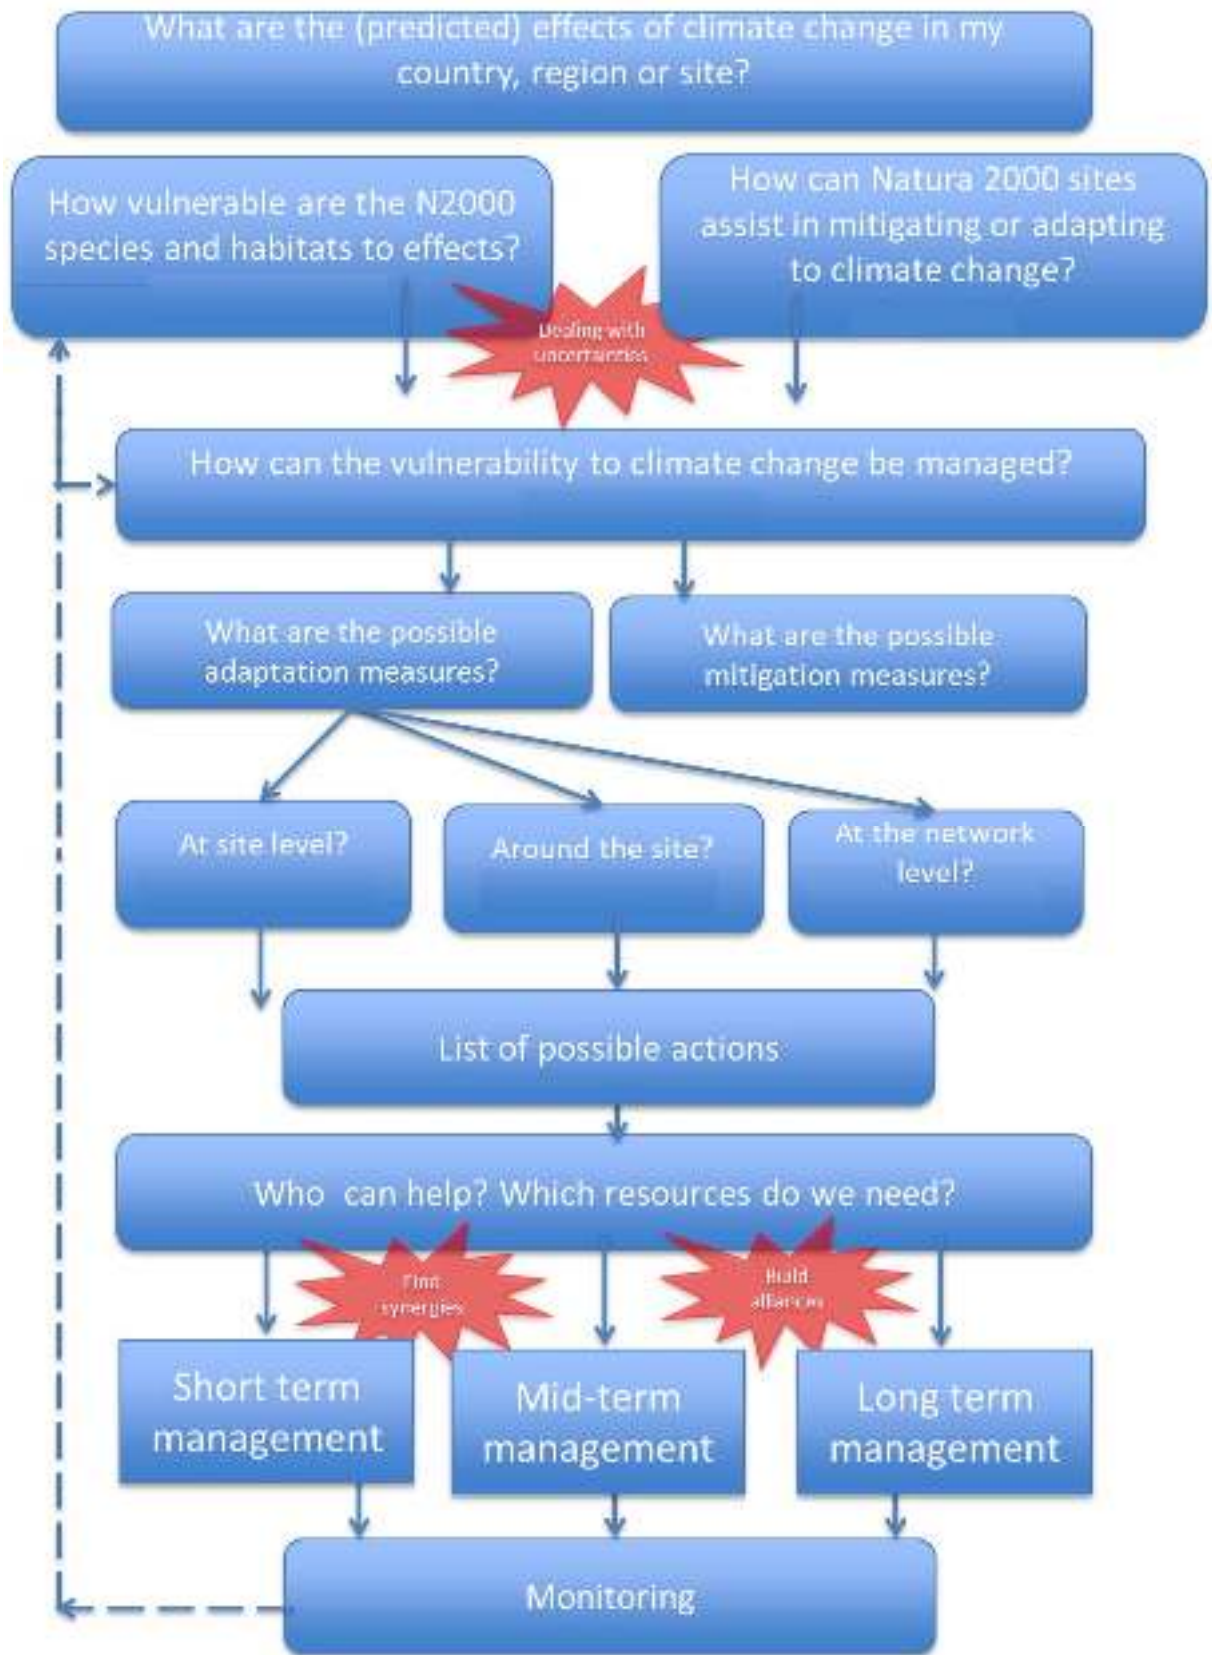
What are the (predicted) effects of climate change in my country, region or site?

How vulnerable are the N2000 species and habitats to effects?

How can Natura 2000 sites assist in mitigating or adapting to climate change?

Dealing with uncertainties

How can the vulnerability to climate change be managed?

What are the possible adaptation measures?

What are the possible mitigation measures?

At site level?

Around the site?

At the network level?

List of possible actions

Who can help? Which resources do we need?

Find synergies

Build alliances

Short term management

Mid-term management

Long term management

Monitoring